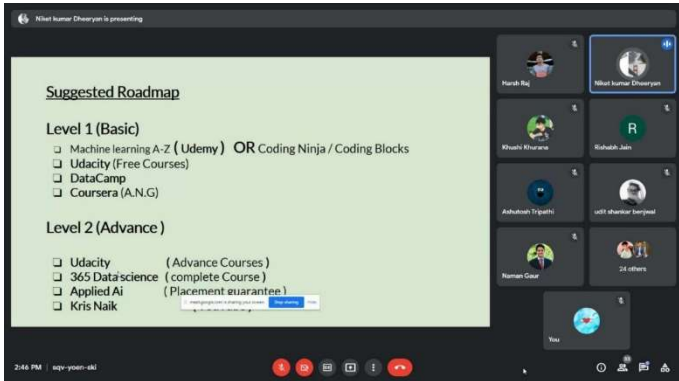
Niket kumar Dheeryan is presenting

Suggested Roadmap

Level 1 (Basic)

Machine learning A-Z ( Udemy ) OR Coding Ninja / Coding Blocks
Udacity (Free Courses)
DataCamp
Coursera (A.N.G)

Level 2 (Advance)

Udacity ( Advance Courses )
365 Data science ( complete Course )
Applied Ai ( Placement guarantee )
Kris Naik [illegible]

meet.google.com is sharing your screen. Stop sharing Hide

Harsh Raj
Niket kumar Dheeryan
Khushi Khurana
R
Rishabh Jain
Ashutosh Tripathi
udit shankar benjwal
Naman Gaur
24 others
You

2:46 PM | sqv-yoen-ski